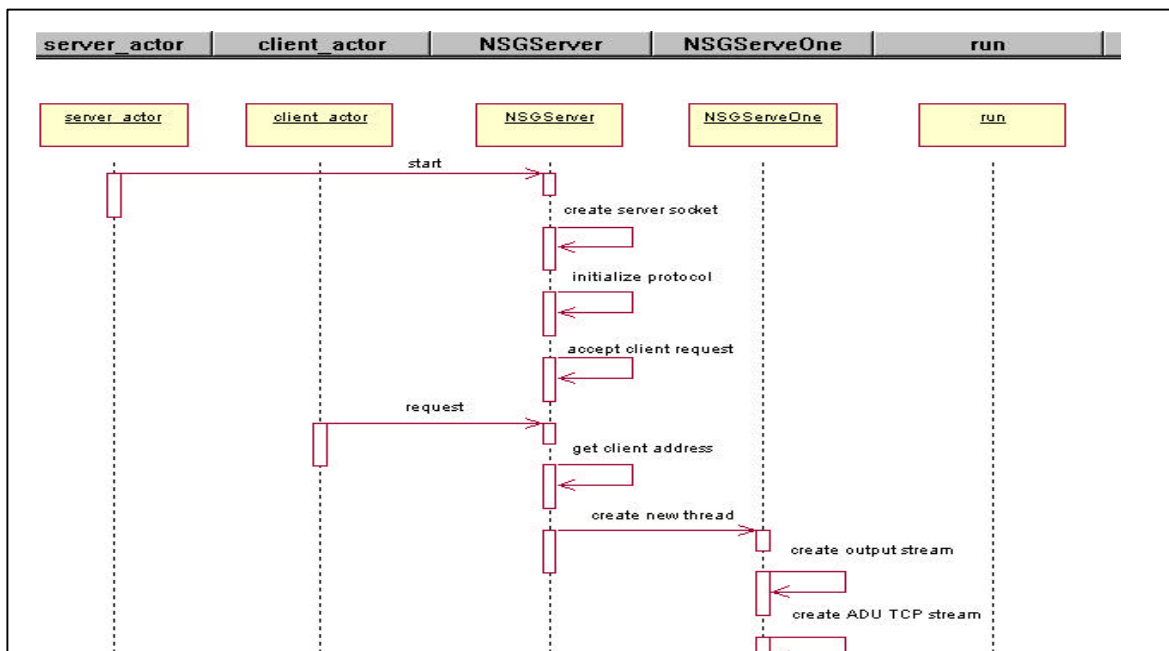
| server_actor | client_actor | NSGServer | NSGServeOne | run |
|---|---|---|---|---|

server_actor

client_actor

NSGServer

NSGServeOne

run

start

create server socket

initialize protocol

accept client request

request

get client address

create new thread

create output stream

create ADU TCP stream